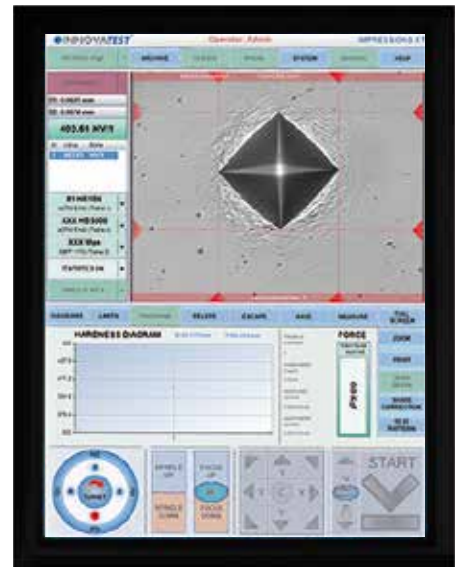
INNOVATEST
Operator: Admin
IMPRESSIONS
MEASURE
SYSTEM
HELP
D1: 0.0021 mm
D2: 0.0019 mm
403.65 HV1
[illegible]
XXX HB
XXX HB3000
XXX Mpa
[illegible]
DIAGRAMS
LIMITS
RELIEVE
ESCAPE
MEASURE
FULL SCREEN
HARDNESS DIAGRAM
FORCE
ZOOM
PRINT
SHAPE CORRECTION
START
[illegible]
SPINDLE UP
SPINDLE DOWN
FOCUS UP
FOCUS DOWN
TURRET